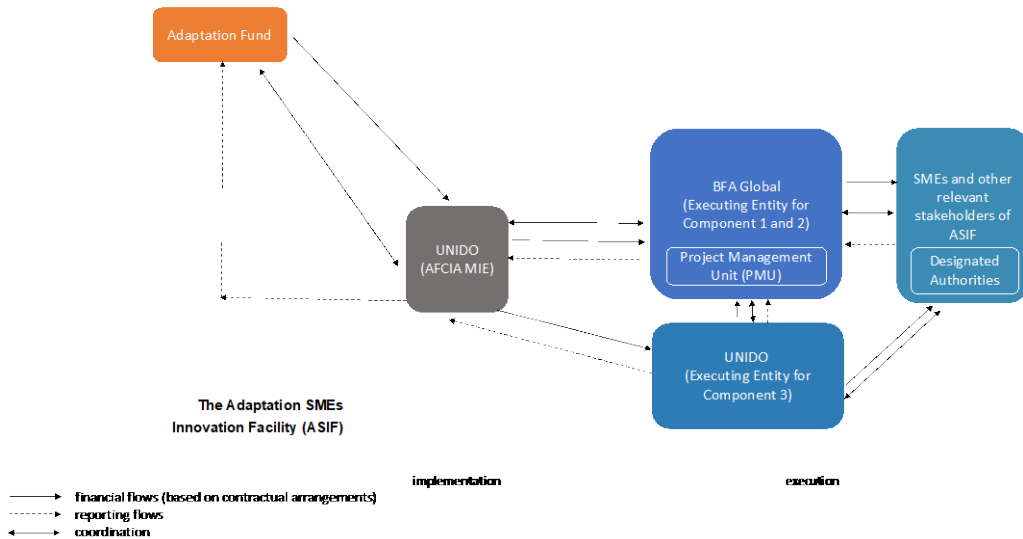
Adaptation Fund

UNIDO (AFCIA MIE)

BFA Global (Executing Entity for Component 1 and 2)

Project Management Unit (PMU)

SMEs and other relevant stakeholders of ASIF

Designated Authorities

UNIDO (Executing Entity for Component 3)

The Adaptation SMEs Innovation Facility (ASIF)

implementation

execution

financial flows (based on contractual arrangements)
reporting flows
coordination